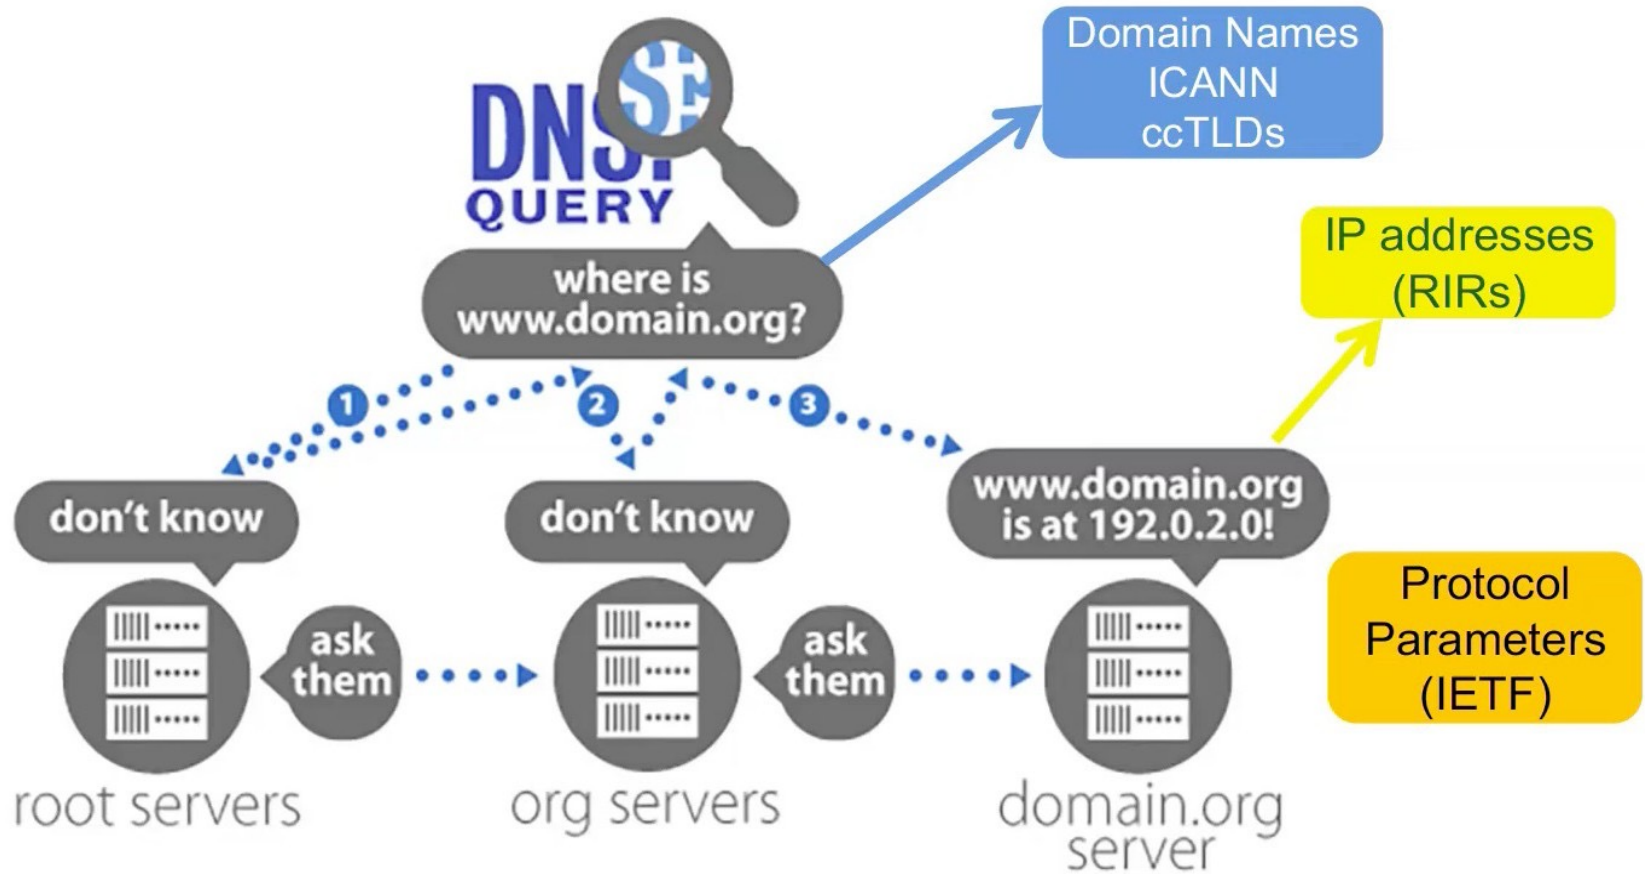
DNSSE
QUERY

Domain Names
ICANN
ccTLDs

where is www.domain.org?

IP addresses (RIRs)

1
2
3

don't know

don't know

www.domain.org is at 192.0.2.0!

Protocol Parameters (IETF)

ask them

ask them

root servers

org servers

domain.org server